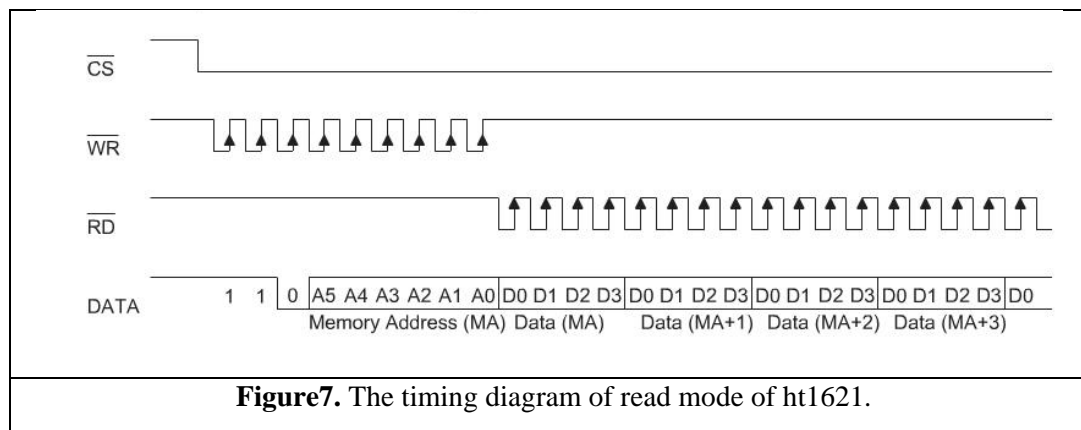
$\overline{CS}$

$\overline{WR}$

$\overline{RD}$

DATA 1 1 0 A5 A4 A3 A2 A1 A0 D0 D1 D2 D3 D0 D1 D2 D3 D0 D1 D2 D3 D0 D1 D2 D3 D0

Memory Address (MA) Data (MA) Data (MA+1) Data (MA+2) Data (MA+3)

**Figure7.** The timing diagram of read mode of ht1621.